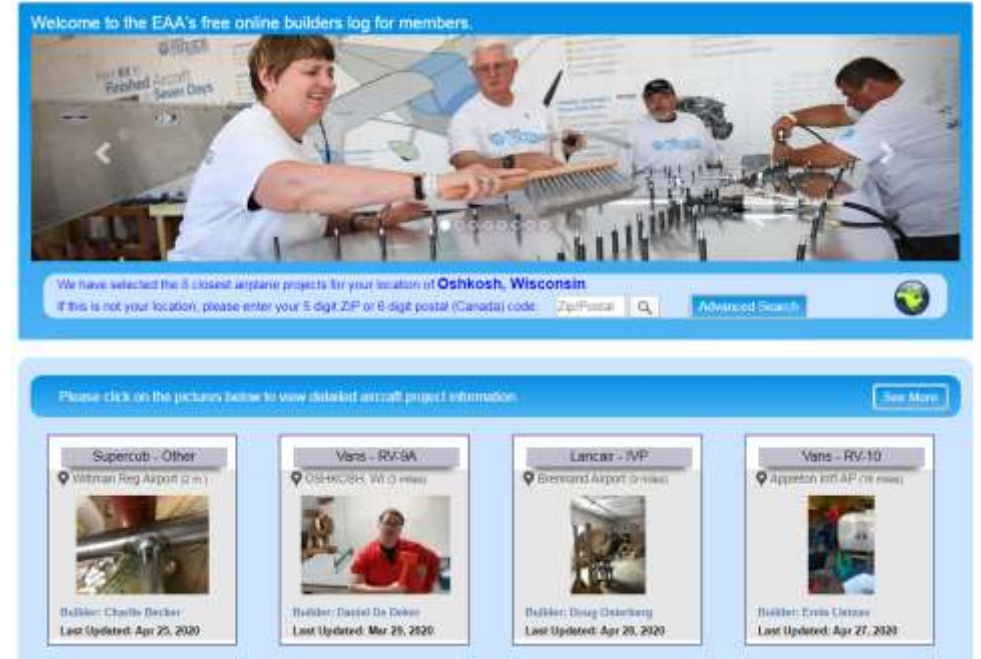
Welcome to the EAA's free online builders log for members.

Finished Aircraft Seven Days

We have selected the 8 closest airplane projects for your location of Oshkosh, Wisconsin

If this is not your location, please enter your 5 digit ZIP or 6 digit postal (Canada) code: Zip/Postal

Advanced Search

Please click on the pictures below to view detailed aircraft project information.

See More

Supercub - Other
Wittman Reg Airport (2 mi.)
Builder: Charlie Becker
Last Updated: Apr 25, 2020

Vans - RV-9A
OSHKOSH, WI (3 miles)
Builder: Daniel De Deker
Last Updated: Mar 29, 2020

Lancair - IVP
Brennand Airport (9 miles)
Builder: Doug Osterberg
Last Updated: Apr 28, 2020

Vans - RV-10
Appleton Intl AP (18 miles)
Builder: Ernie Lienau
Last Updated: Apr 27, 2020